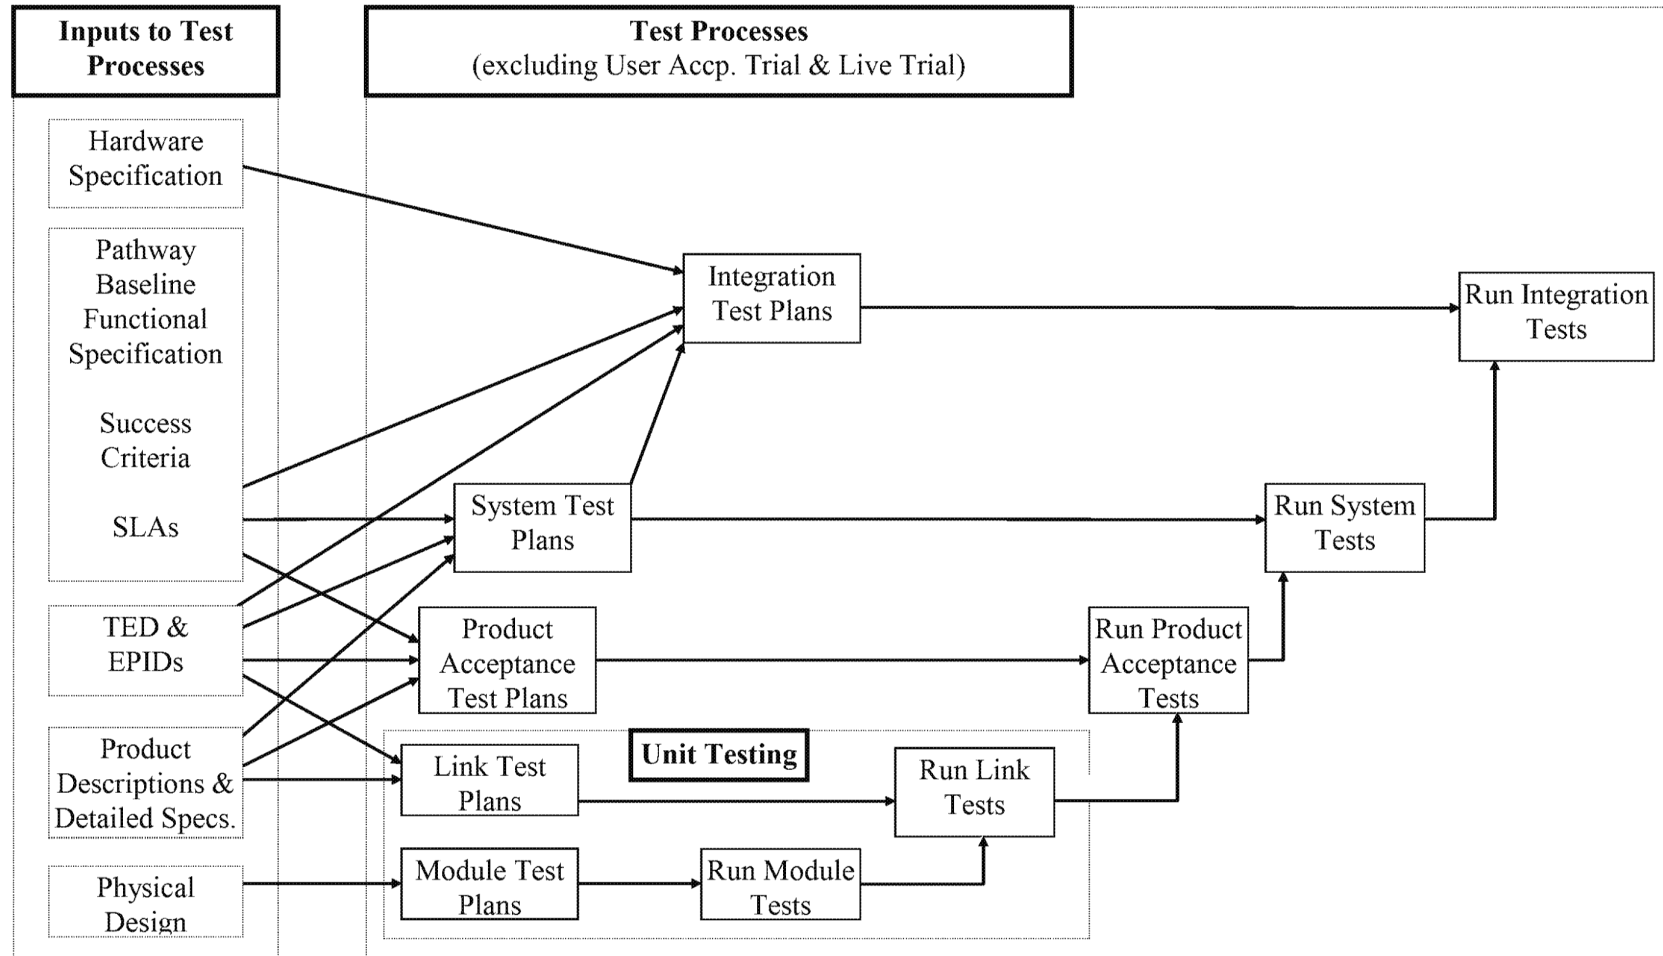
Inputs to Test Processes

Test Processes
(excluding User Accp. Trial & Live Trial)

Hardware Specification

Pathway Baseline Functional Specification

Success Criteria

SLAs

TED & EPIDs

Product Descriptions & Detailed Specs.

Physical Design

Integration Test Plans

Run Integration Tests

System Test Plans

Run System Tests

Product Acceptance Test Plans

Run Product Acceptance Tests

Unit Testing

Link Test Plans

Run Link Tests

Module Test Plans

Run Module Tests